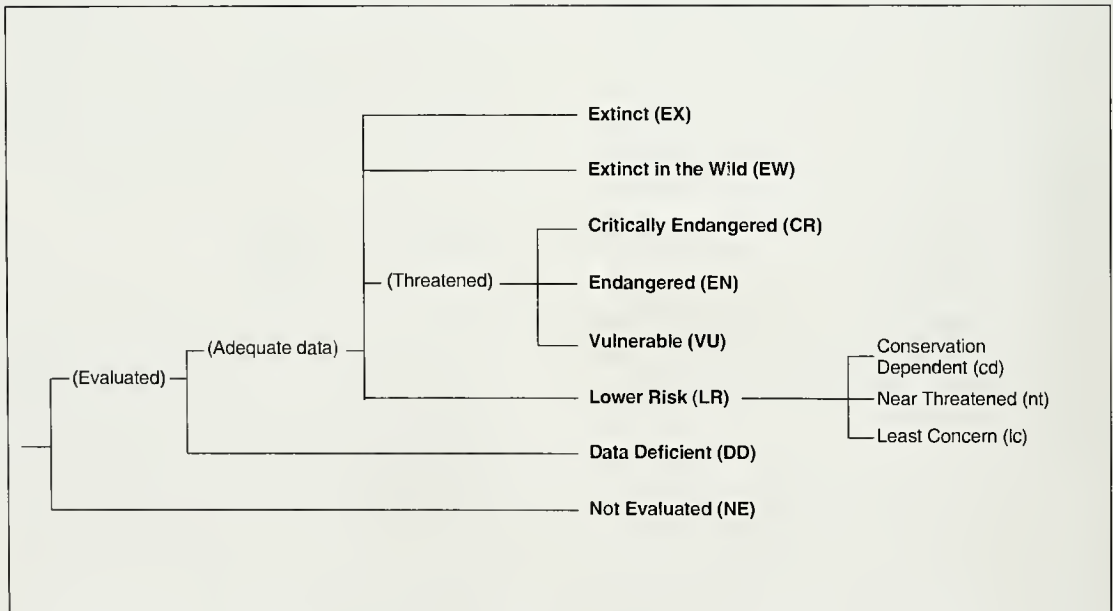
Extinct (EX)

Extinct in the Wild (EW)

Critically Endangered (CR)

(Threatened)

Endangered (EN)

Vulnerable (VU)

(Evaluated)

(Adequate data)

Lower Risk (LR)

Conservation Dependent (cd)

Near Threatened (nt)

Least Concern (lc)

Data Deficient (DD)

Not Evaluated (NE)